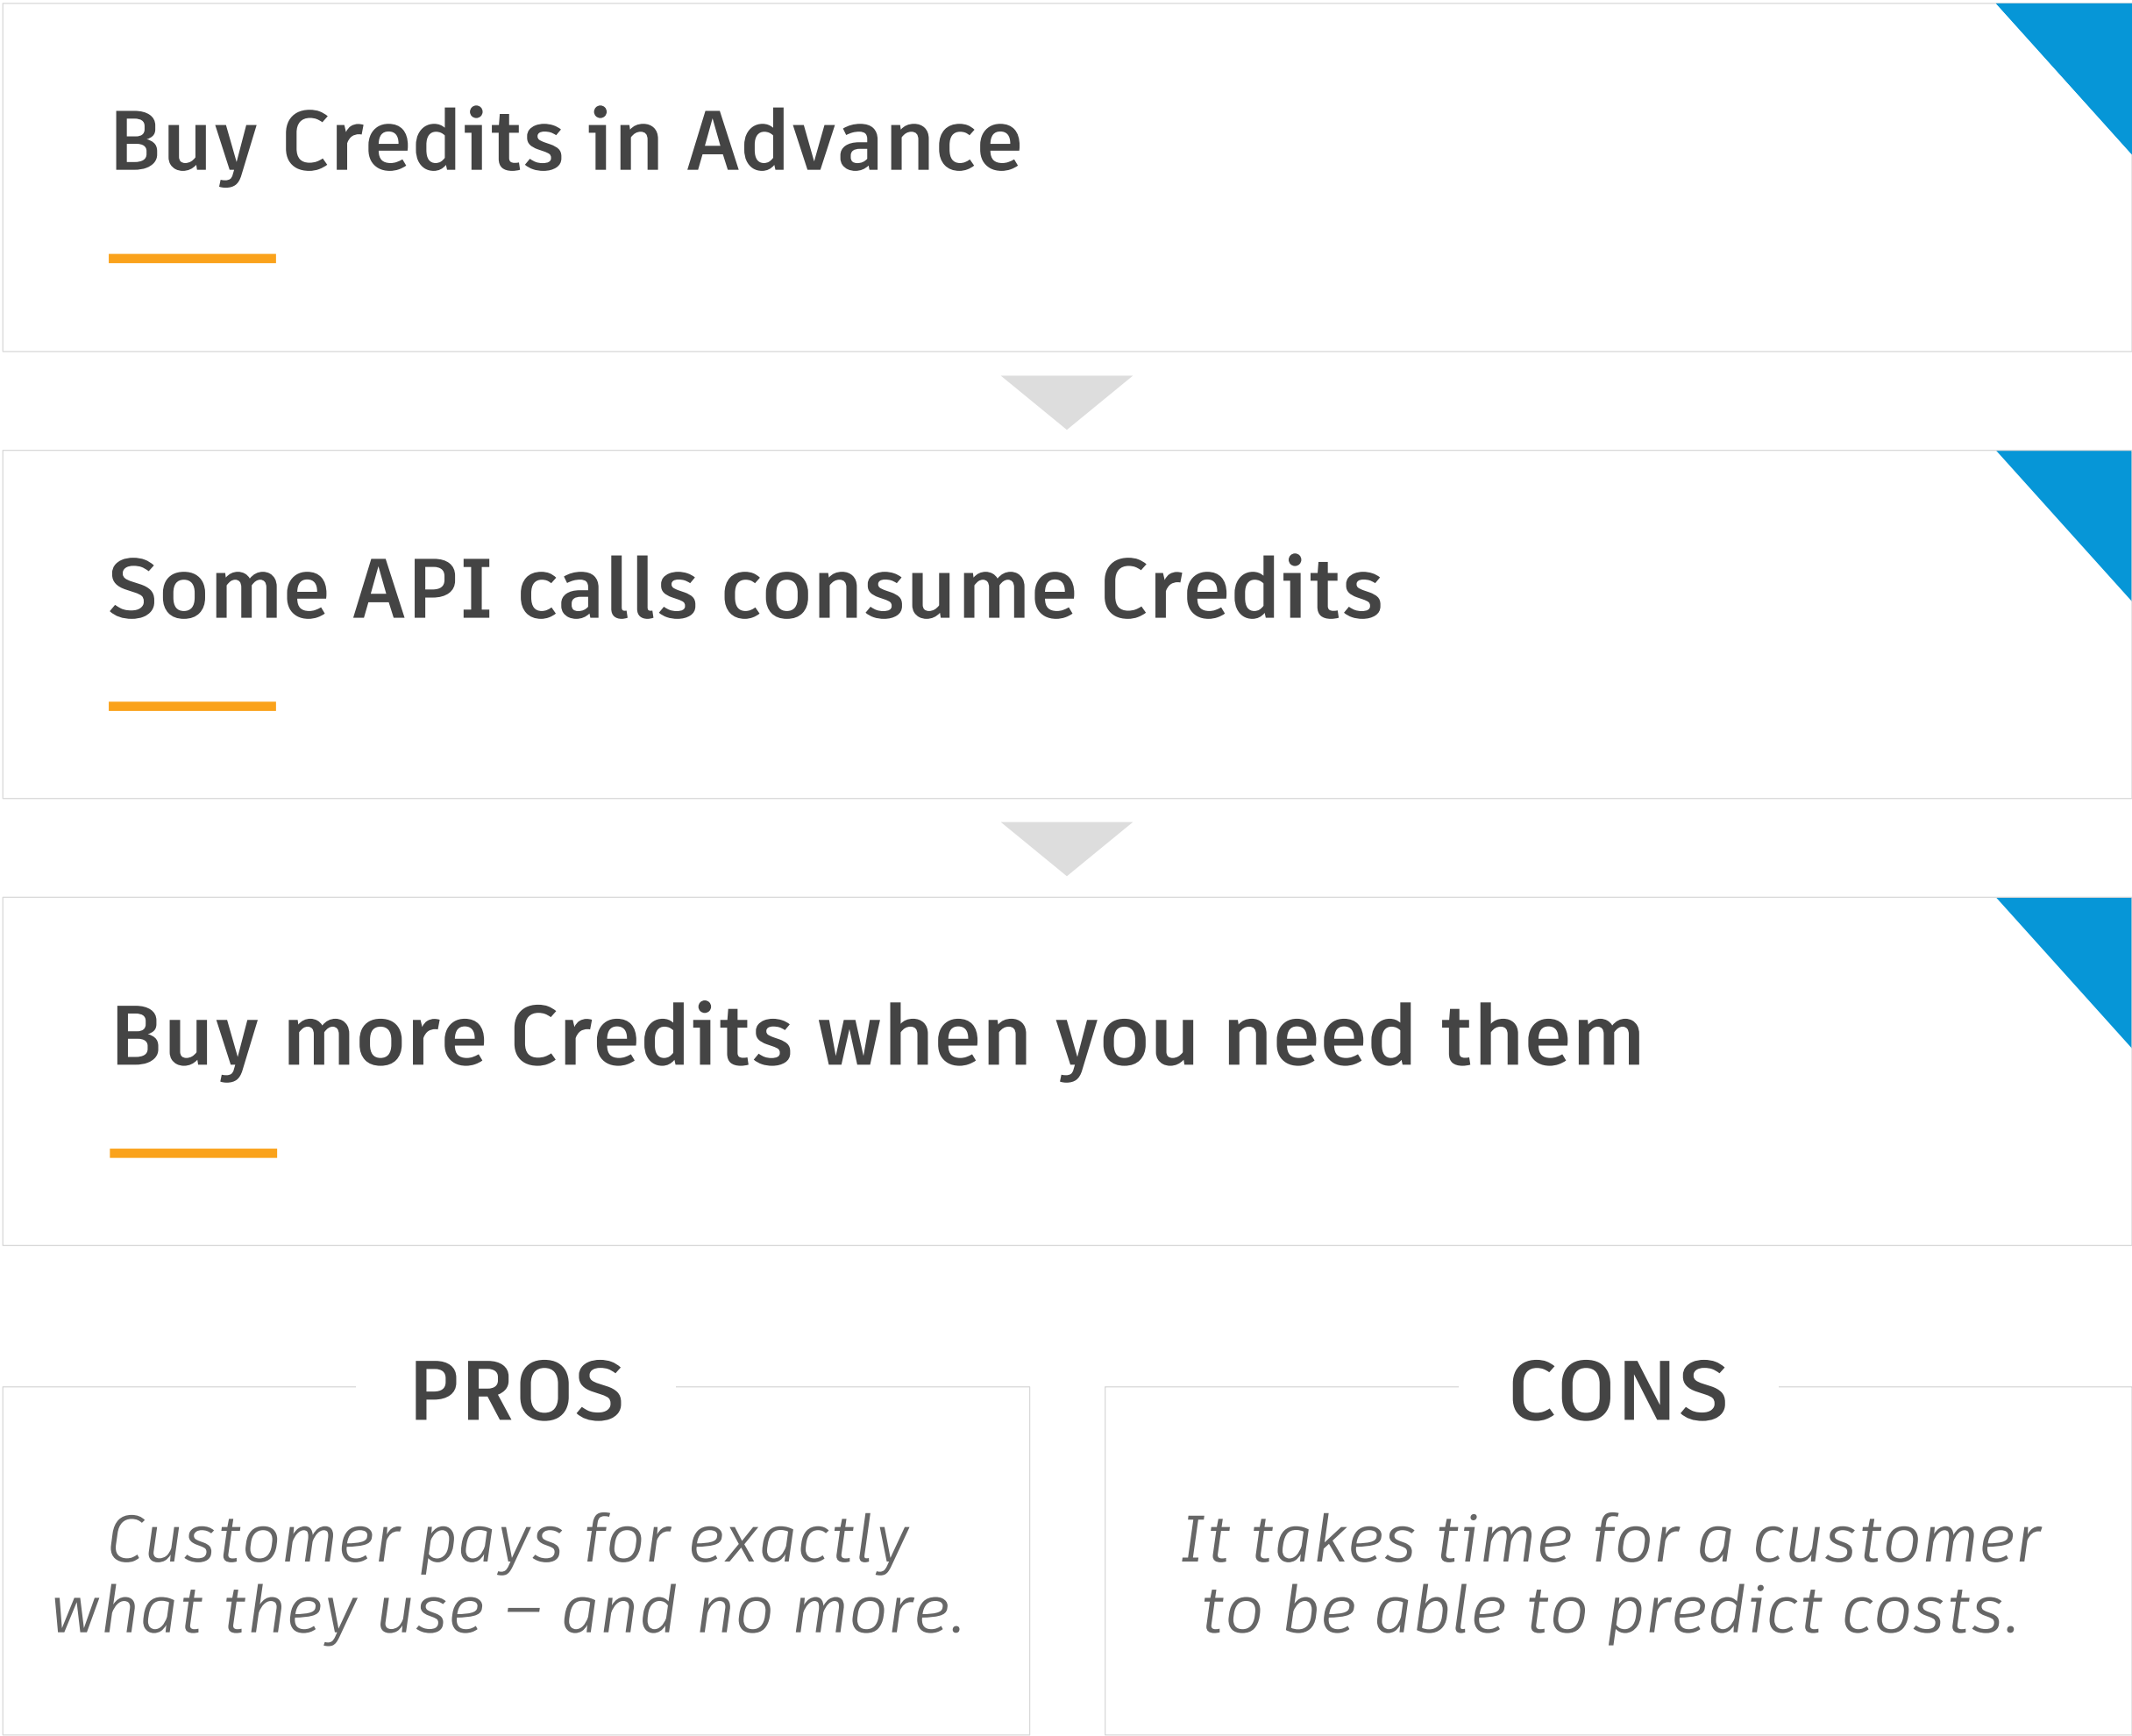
Buy Credits in Advance

Some API calls consume Credits

Buy more Credits when you need them

PROS

Customer pays for exactly what they use – and no more.

CONS

It takes time for a customer to be able to predict costs.